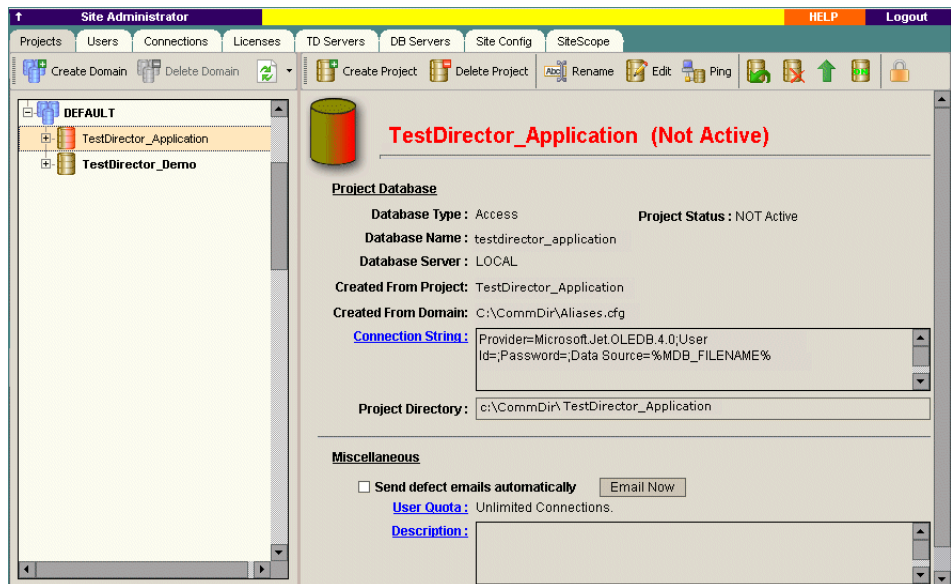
Site Administrator HELP Logout

Projects Users Connections Licenses TD Servers DB Servers Site Config SiteScope

Create Domain Delete Domain Create Project Delete Project Rename Edit Ping

DEFAULT
TestDirector_Application
TestDirector_Demo

TestDirector_Application (Not Active)

Project Database

Database Type : Access
Project Status : NOT Active
Database Name : testdirector_application
Database Server : LOCAL
Created From Project: TestDirector_Application
Created From Domain: C:\CommDir\Aliases.cfg
Connection String : Provider=Microsoft.Jet.OLEDB.4.0;User Id=;Password=;Data Source=%MDB_FILENAME%
Project Directory : c:\CommDir\ TestDirector_Application

Miscellaneous

Send defect emails automatically Email Now
User Quota : Unlimited Connections.
Description :